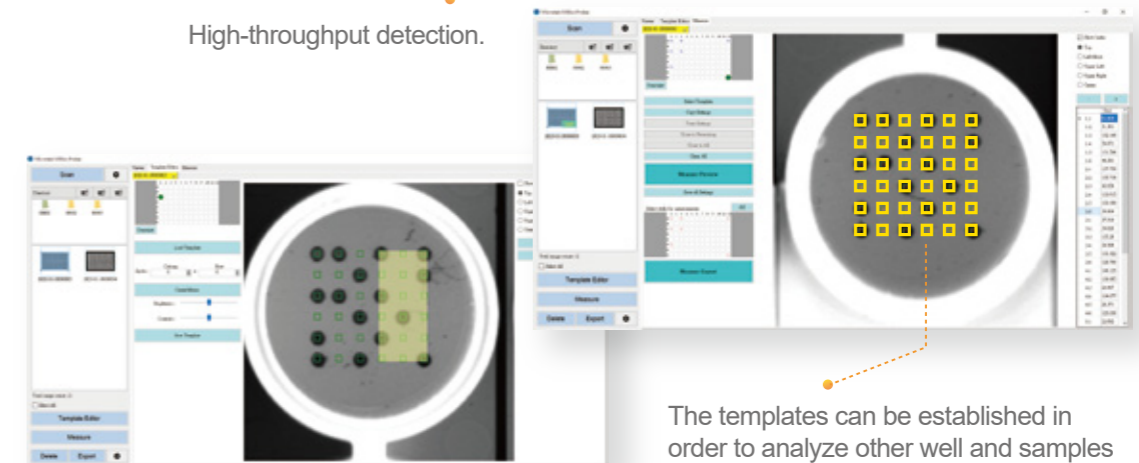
High-throughput detection.

Scan

Template Editor

Measure

Delete

Export

Scan

Template Editor

Measure

Delete

Export

Measure Preview

Measure Export

The templates can be established in order to analyze other well and samples